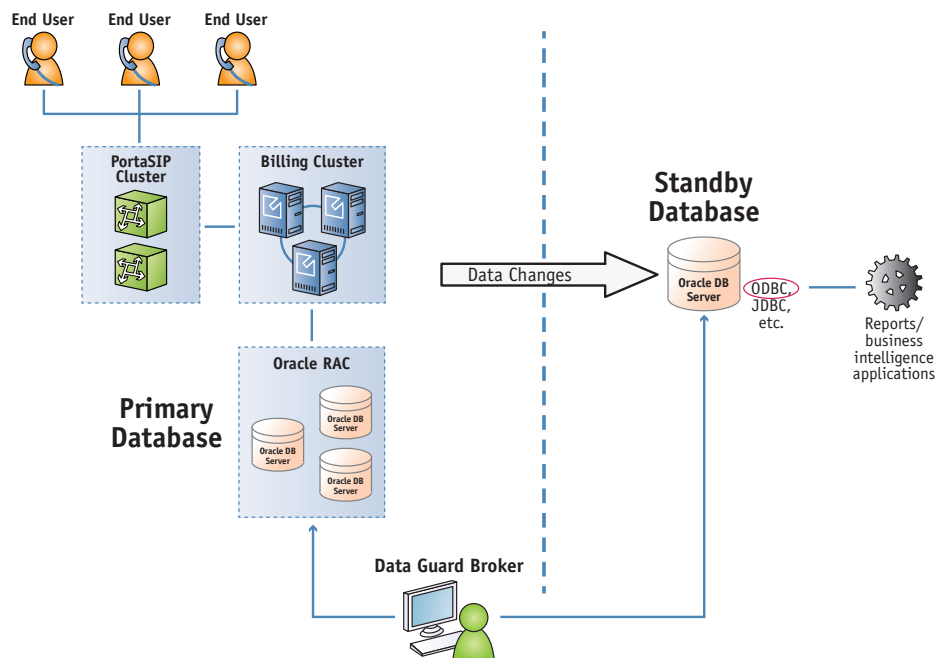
End User
End User
End User

PortaSIP Cluster

Billing Cluster

Standby Database

Data Changes

Oracle DB Server

ODBC, JDBC, etc.

Reports/ business intelligence applications

Oracle RAC

Primary Database

Oracle DB Server
Oracle DB Server
Oracle DB Server

Data Guard Broker